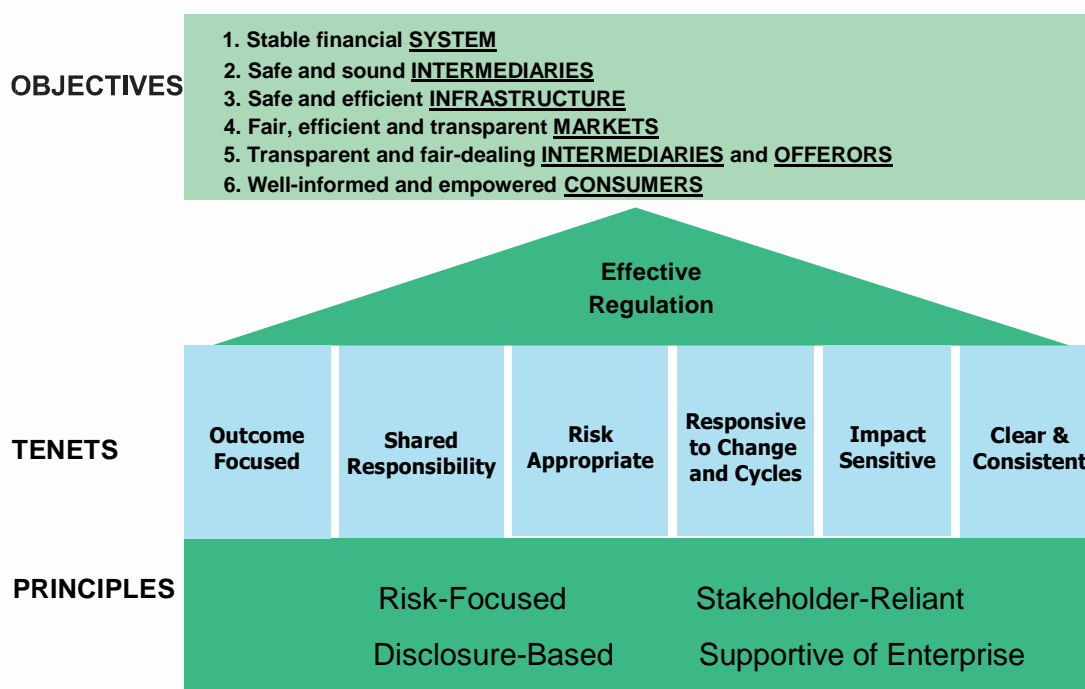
OBJECTIVES

1. Stable financial SYSTEM
2. Safe and sound INTERMEDIARIES
3. Safe and efficient INFRASTRUCTURE
4. Fair, efficient and transparent MARKETS
5. Transparent and fair-dealing INTERMEDIARIES and OFFERORS
6. Well-informed and empowered CONSUMERS

Effective Regulation

TENETS

Outcome Focused

Shared Responsibility

Risk Appropriate

Responsive to Change and Cycles

Impact Sensitive

Clear & Consistent

PRINCIPLES

Risk-Focused

Stakeholder-Reliant

Disclosure-Based

Supportive of Enterprise